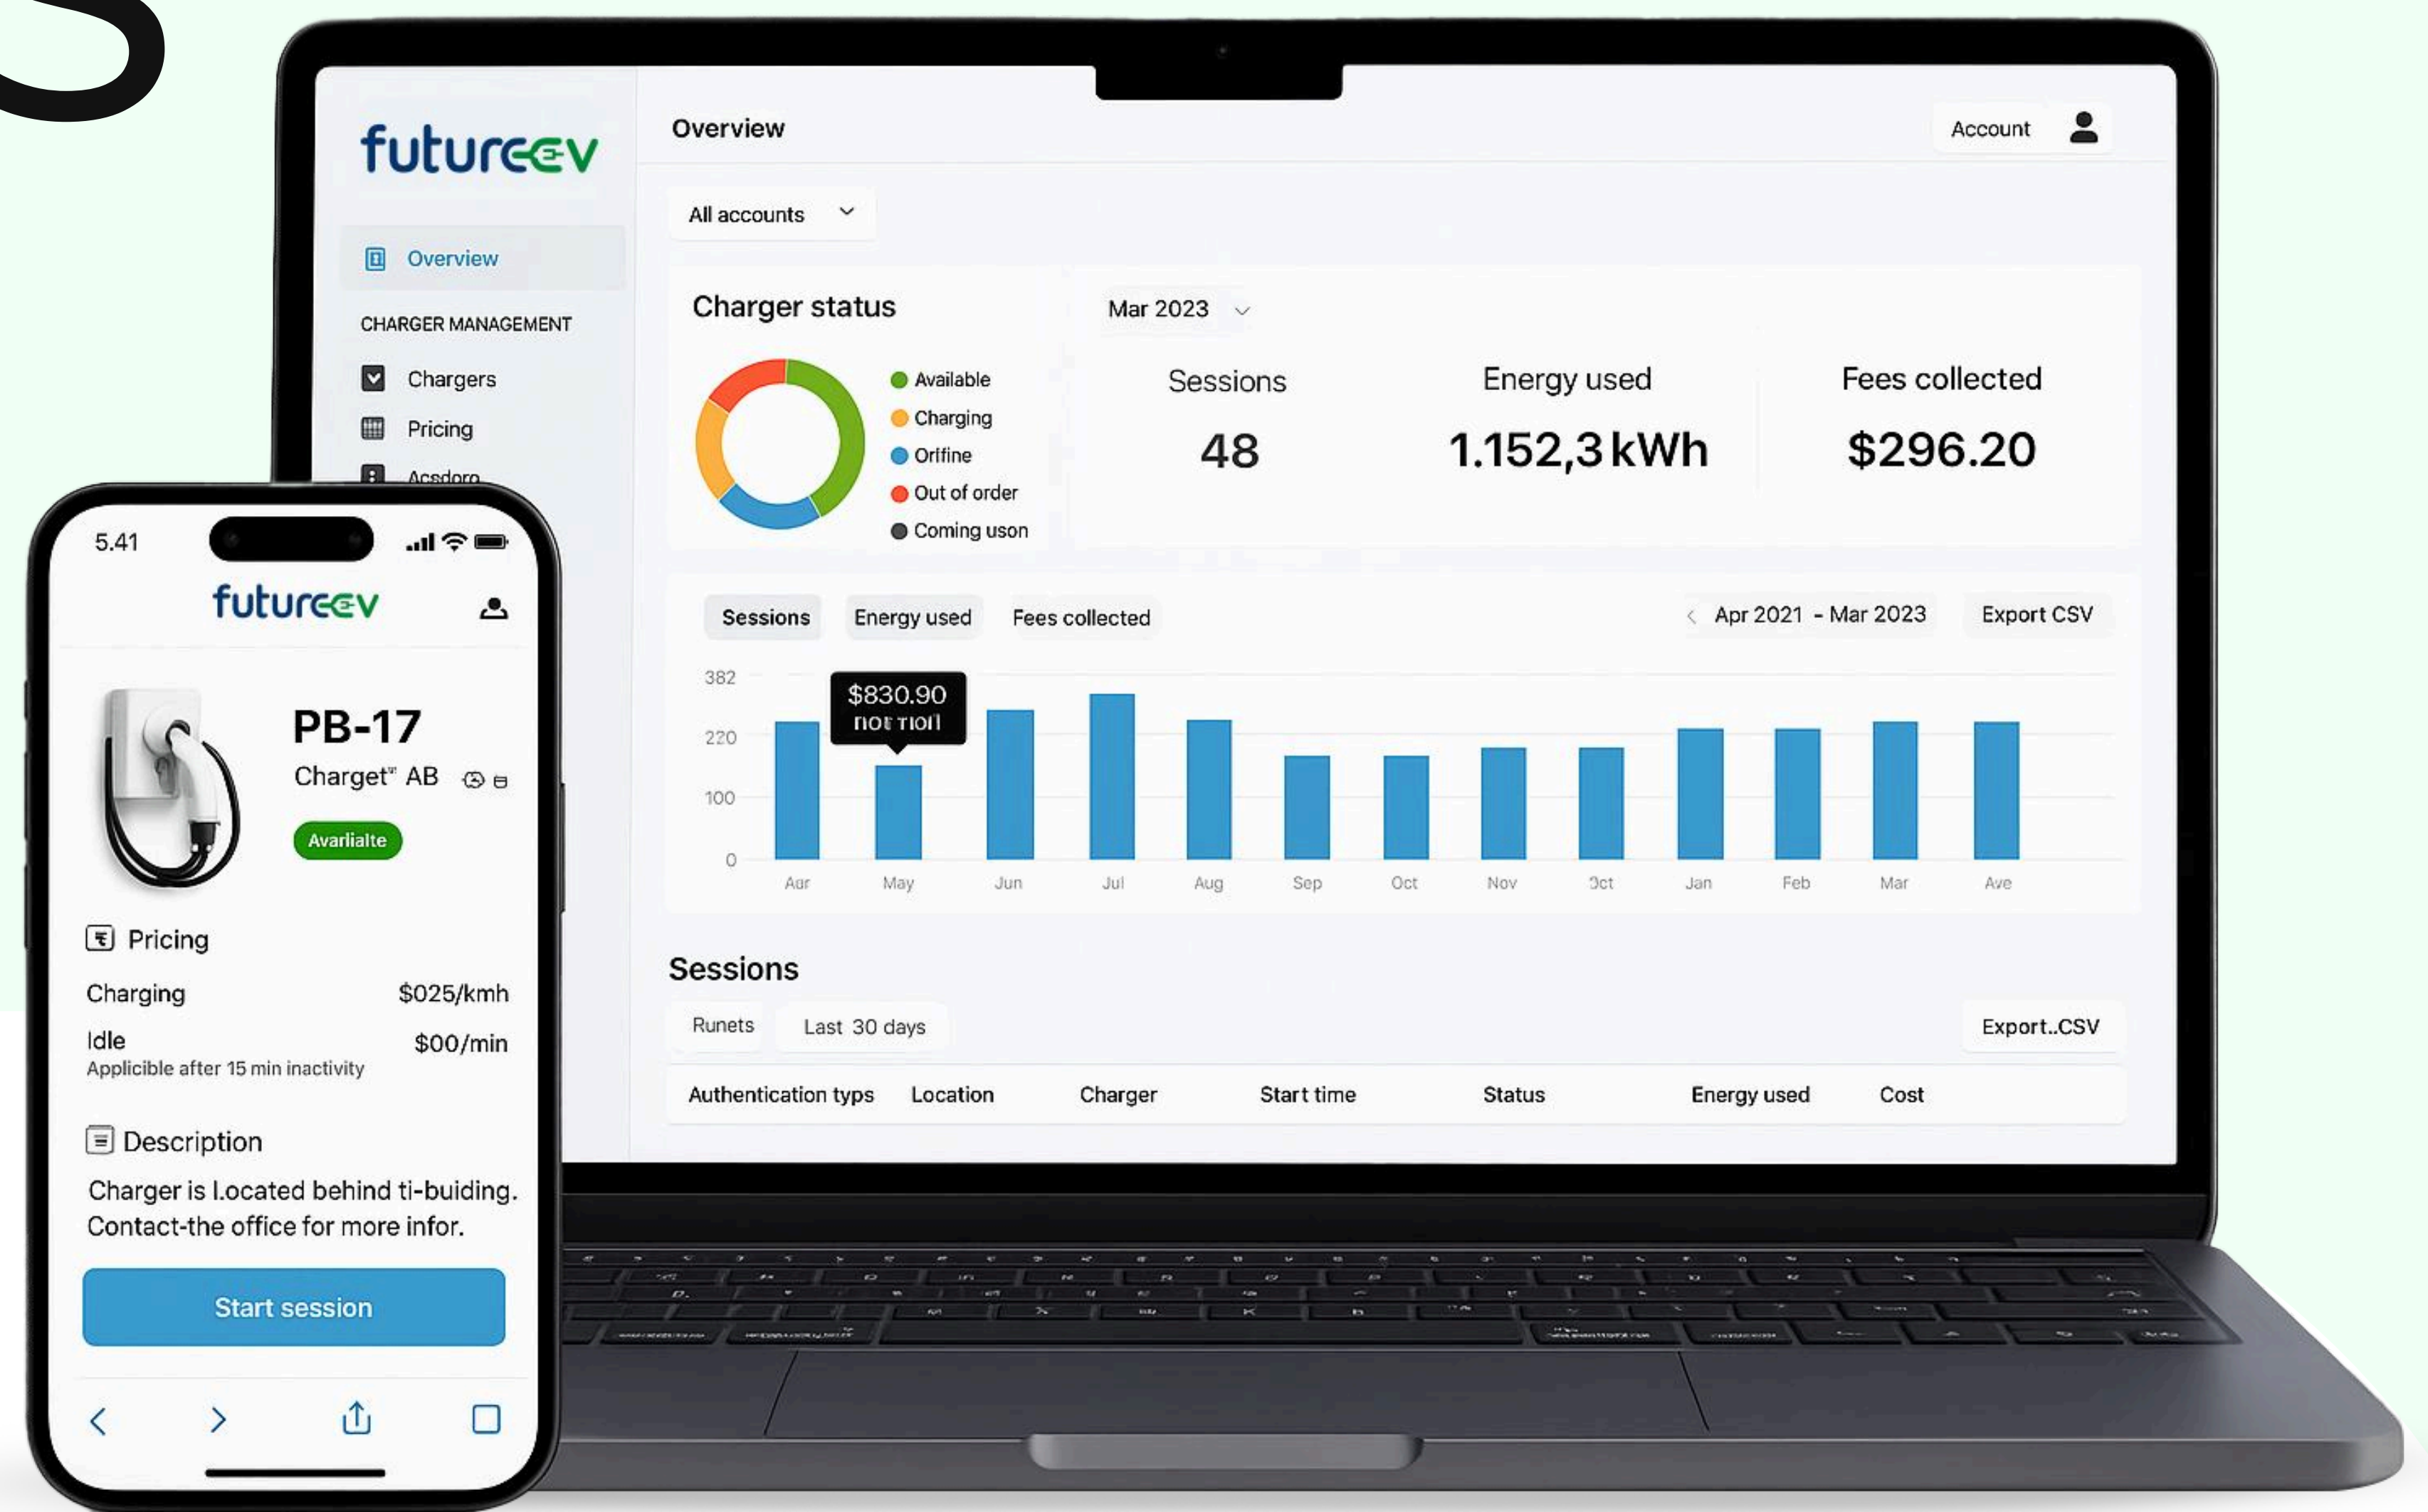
futureev

Overview

CHARGER MANAGEMENT

Chargers

Pricing

Acsdoro

Overview

Account

All accounts

Charger status

Available
Charging
Orffine
Out of order
Coming uson

Mar 2023

Sessions
48

Energy used
1.152,3 kWh

Fees collected
$296.20

Sessions | Energy used | Fees collected

Apr 2021 - Mar 2023

Export CSV

382
220
100
0

$830.90
not tion

Aor May Jun Jul Aug Sep Oct Nov Oct Jan Feb Mar Ave

Sessions

Runets | Last 30 days

Export..CSV

| Authentication typs | Location | Charger | Start time | Status | Energy used | Cost |
|---|---|---|---|---|---|---|

5.41

futureev

PB-17

Charget" AB

Avarlialte

Pricing

Charging $025/kmh

Idle $00/min
Applicible after 15 min inactivity

Description

Charger is l.ocated behind ti-buiding. Contact-the office for more infor.

Start session